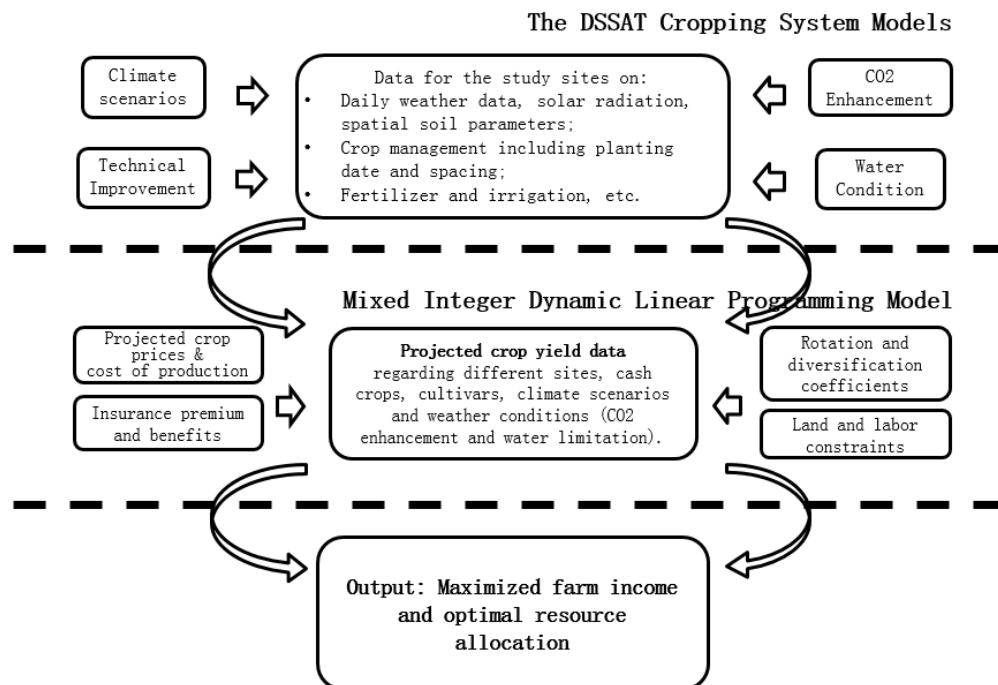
The DSSAT Cropping System Models

Climate scenarios

Technical Improvement

Data for the study sites on:
- Daily weather data, solar radiation, spatial soil parameters;
- Crop management including planting date and spacing;
- Fertilizer and irrigation, etc.

CO2 Enhancement

Water Condition

Mixed Integer Dynamic Linear Programming Model

Projected crop prices & cost of production

Insurance premium and benefits

**Projected crop yield data** regarding different sites, cash crops, cultivars, climate scenarios and weather conditions (CO2 enhancement and water limitation).

Rotation and diversification coefficients

Land and labor constraints

Output: Maximized farm income and optimal resource allocation